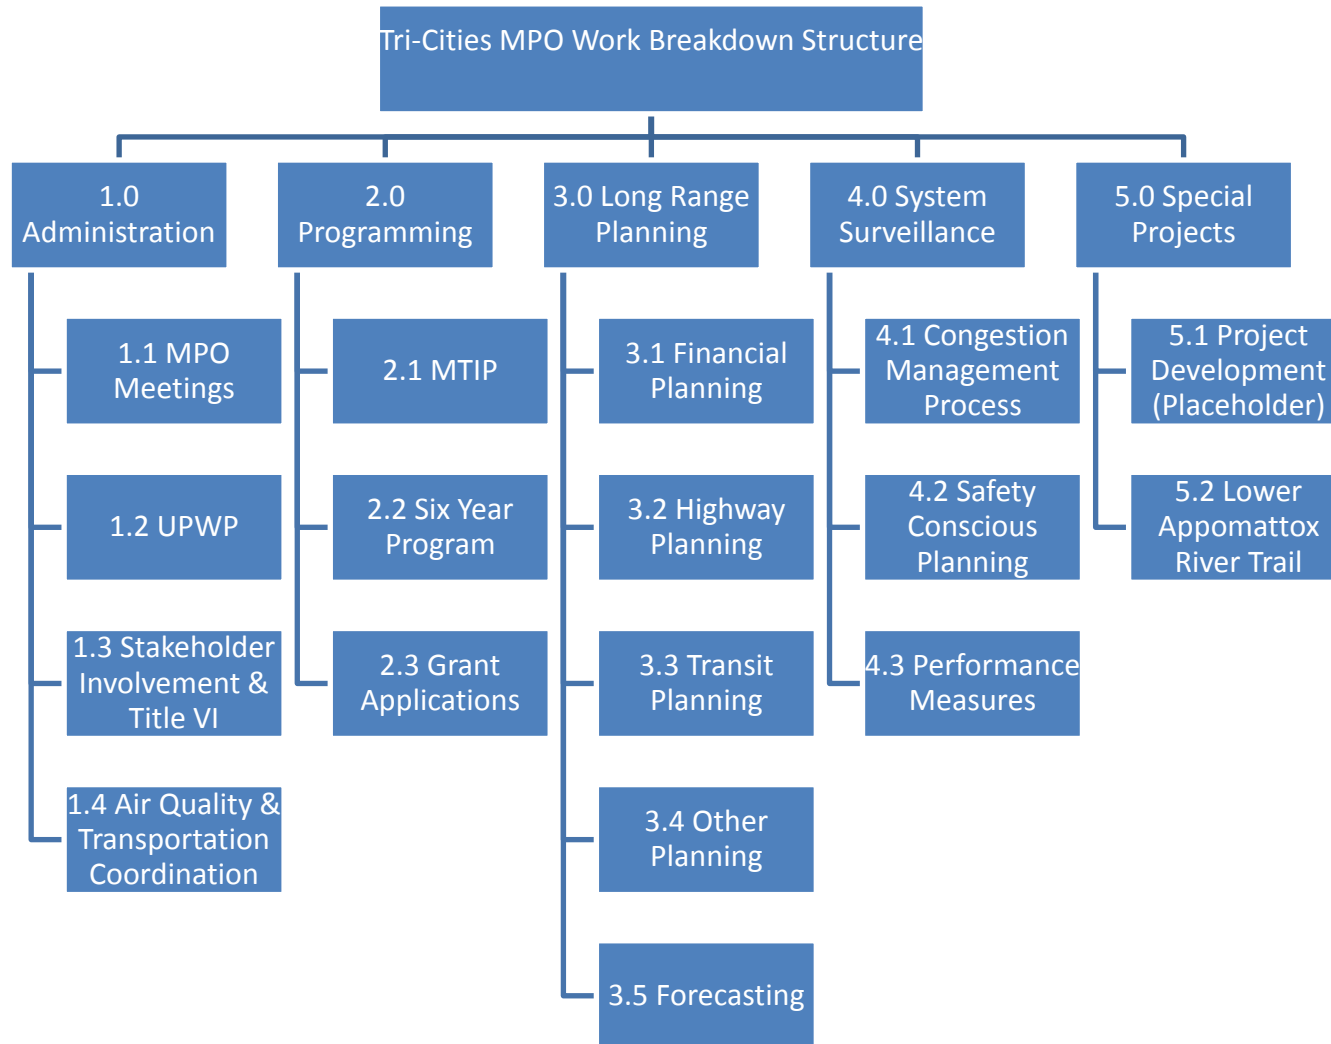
Tri-Cities MPO Work Breakdown Structure

1.0 Administration

1.1 MPO Meetings

1.2 UPWP

1.3 Stakeholder Involvement & Title VI

1.4 Air Quality & Transportation Coordination

2.0 Programming

2.1 MTIP

2.2 Six Year Program

2.3 Grant Applications

3.0 Long Range Planning

3.1 Financial Planning

3.2 Highway Planning

3.3 Transit Planning

3.4 Other Planning

3.5 Forecasting

4.0 System Surveillance

4.1 Congestion Management Process

4.2 Safety Conscious Planning

4.3 Performance Measures

5.0 Special Projects

5.1 Project Development (Placeholder)

5.2 Lower Appomattox River Trail